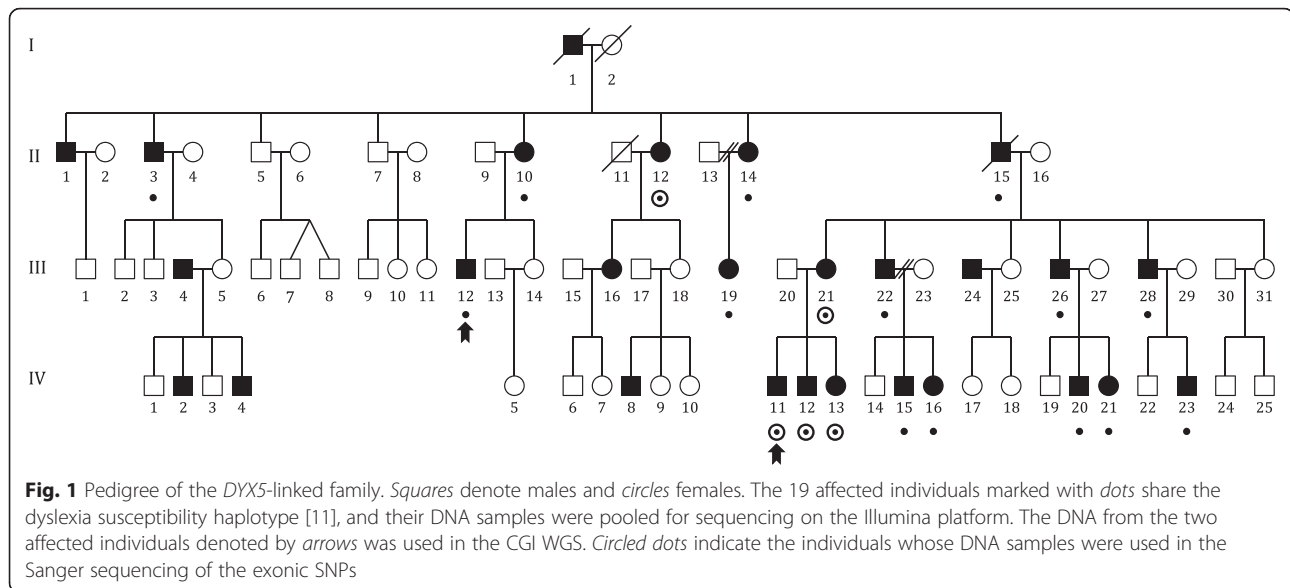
I

1 2

II

1 2 3 4 5 6 7 8 9 10 11 12 13 14 15 16

III

1 2 3 4 5 6 7 8 9 10 11 12 13 14 15 16 17 18 19 20 21 22 23 24 25 26 27 28 29 30 31

IV

1 2 3 4 5 6 7 8 9 10 11 12 13 14 15 16 17 18 19 20 21 22 23 24 25

**Fig. 1** Pedigree of the *DYX5*-linked family. *Squares* denote males and *circles* females. The 19 affected individuals marked with *dots* share the dyslexia susceptibility haplotype [11], and their DNA samples were pooled for sequencing on the Illumina platform. The DNA from the two affected individuals denoted by *arrows* was used in the CGI WGS. *Circled dots* indicate the individuals whose DNA samples were used in the Sanger sequencing of the exonic SNPs